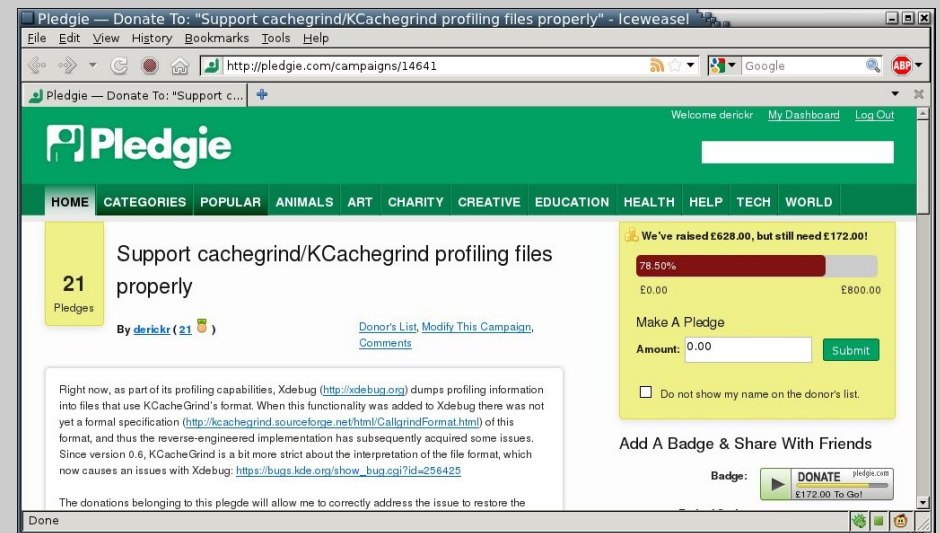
Pledgie — Donate To: "Support cachegrind/KCachegrind profiling files properly" - Iceweasel

File Edit View History Bookmarks Tools Help

http://pledgie.com/campaigns/14641

Google

Pledgie — Donate To: "Support c...

Welcome derickr My Dashboard Log Out

Pledgie

HOME CATEGORIES POPULAR ANIMALS ART CHARITY CREATIVE EDUCATION HEALTH HELP TECH WORLD

21
Pledges

Support cachegrind/KCachegrind profiling files properly

By derickr ( 21 )

Donor's List, Modify This Campaign, Comments

Right now, as part of its profiling capabilities, Xdebug (http://xdebug.org) dumps profiling information into files that use KCacheGrind's format. When this functionality was added to Xdebug there was not yet a formal specification (http://kcachegrind.sourceforge.net/html/CallgrindFormat.html) of this format, and thus the reverse-engineered implementation has subsequently acquired some issues. Since version 0.6, KCacheGrind is a bit more strict about the interpretation of the file format, which now causes an issues with Xdebug: https://bugs.kde.org/show_bug.cgi?id=256425

The donations belonging to this plegde will allow me to correctly address the issue to restore the

We've raised £628.00, but still need £172.00!

78.50%

£0.00

£800.00

Make A Pledge

Amount: 0.00

Submit

Do not show my name on the donor's list.

Add A Badge & Share With Friends

Badge:

DONATE pledgie.com

£172.00 To Go!

Done